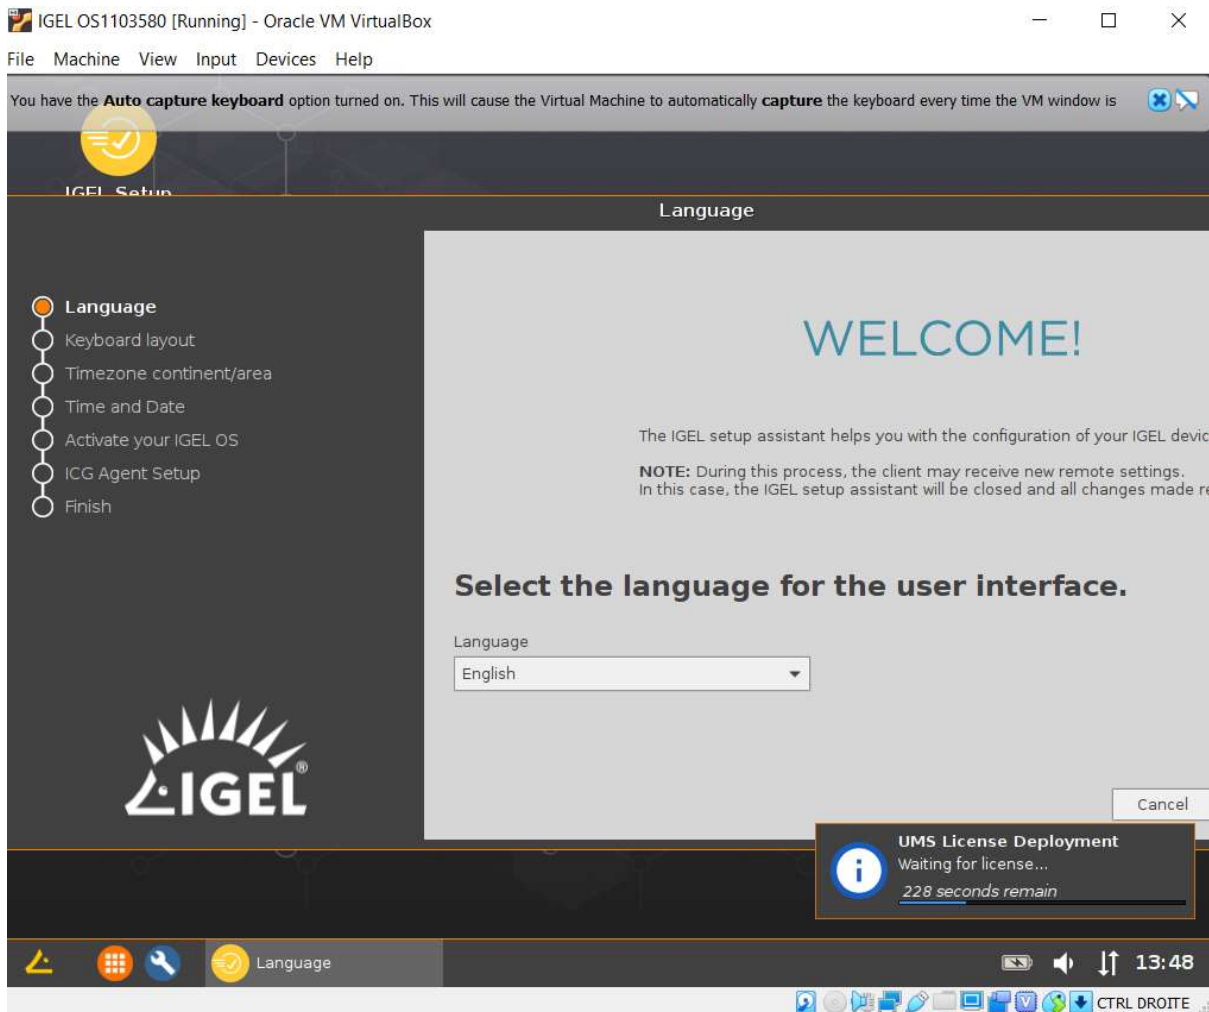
IGEL OS1103580 [Running] - Oracle VM VirtualBox

File Machine View Input Devices Help

You have the **Auto capture keyboard** option turned on. This will cause the Virtual Machine to automatically **capture** the keyboard every time the VM window is

IGEL Setup

Language

Language
Keyboard layout
Timezone continent/area
Time and Date
Activate your IGEL OS
ICG Agent Setup
Finish

IGEL

WELCOME!

The IGEL setup assistant helps you with the configuration of your IGEL devic

**NOTE:** During this process, the client may receive new remote settings.
In this case, the IGEL setup assistant will be closed and all changes made r

Select the language for the user interface.

Language
English

Cancel

UMS License Deployment
Waiting for license...
228 seconds remain

Language

13:48

CTRL DROITE